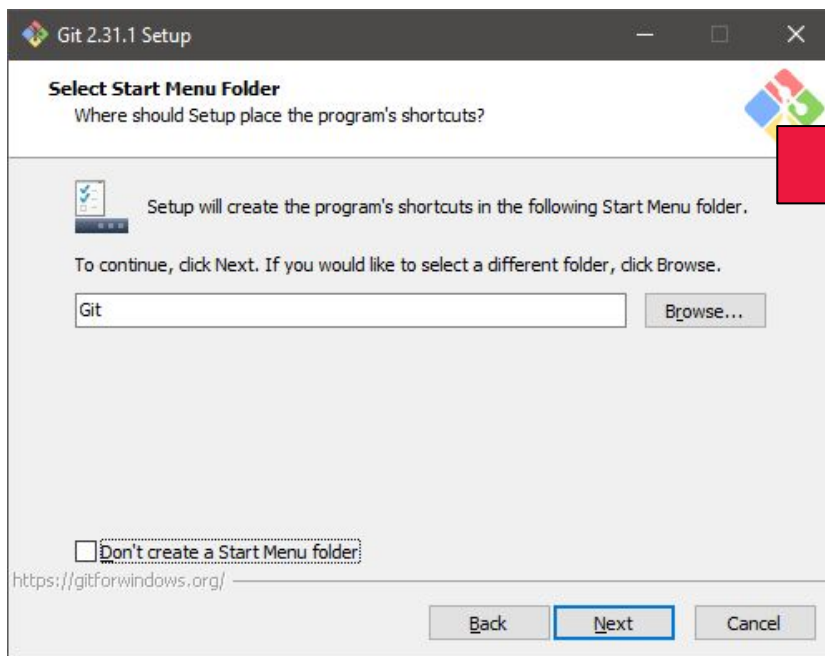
Git 2.31.1 Setup

Select Start Menu Folder
Where should Setup place the program's shortcuts?

Setup will create the program's shortcuts in the following Start Menu folder.

To continue, click Next. If you would like to select a different folder, click Browse.

Git

Browse...

Don't create a Start Menu folder

https://gitforwindows.org/

Back

Next

Cancel